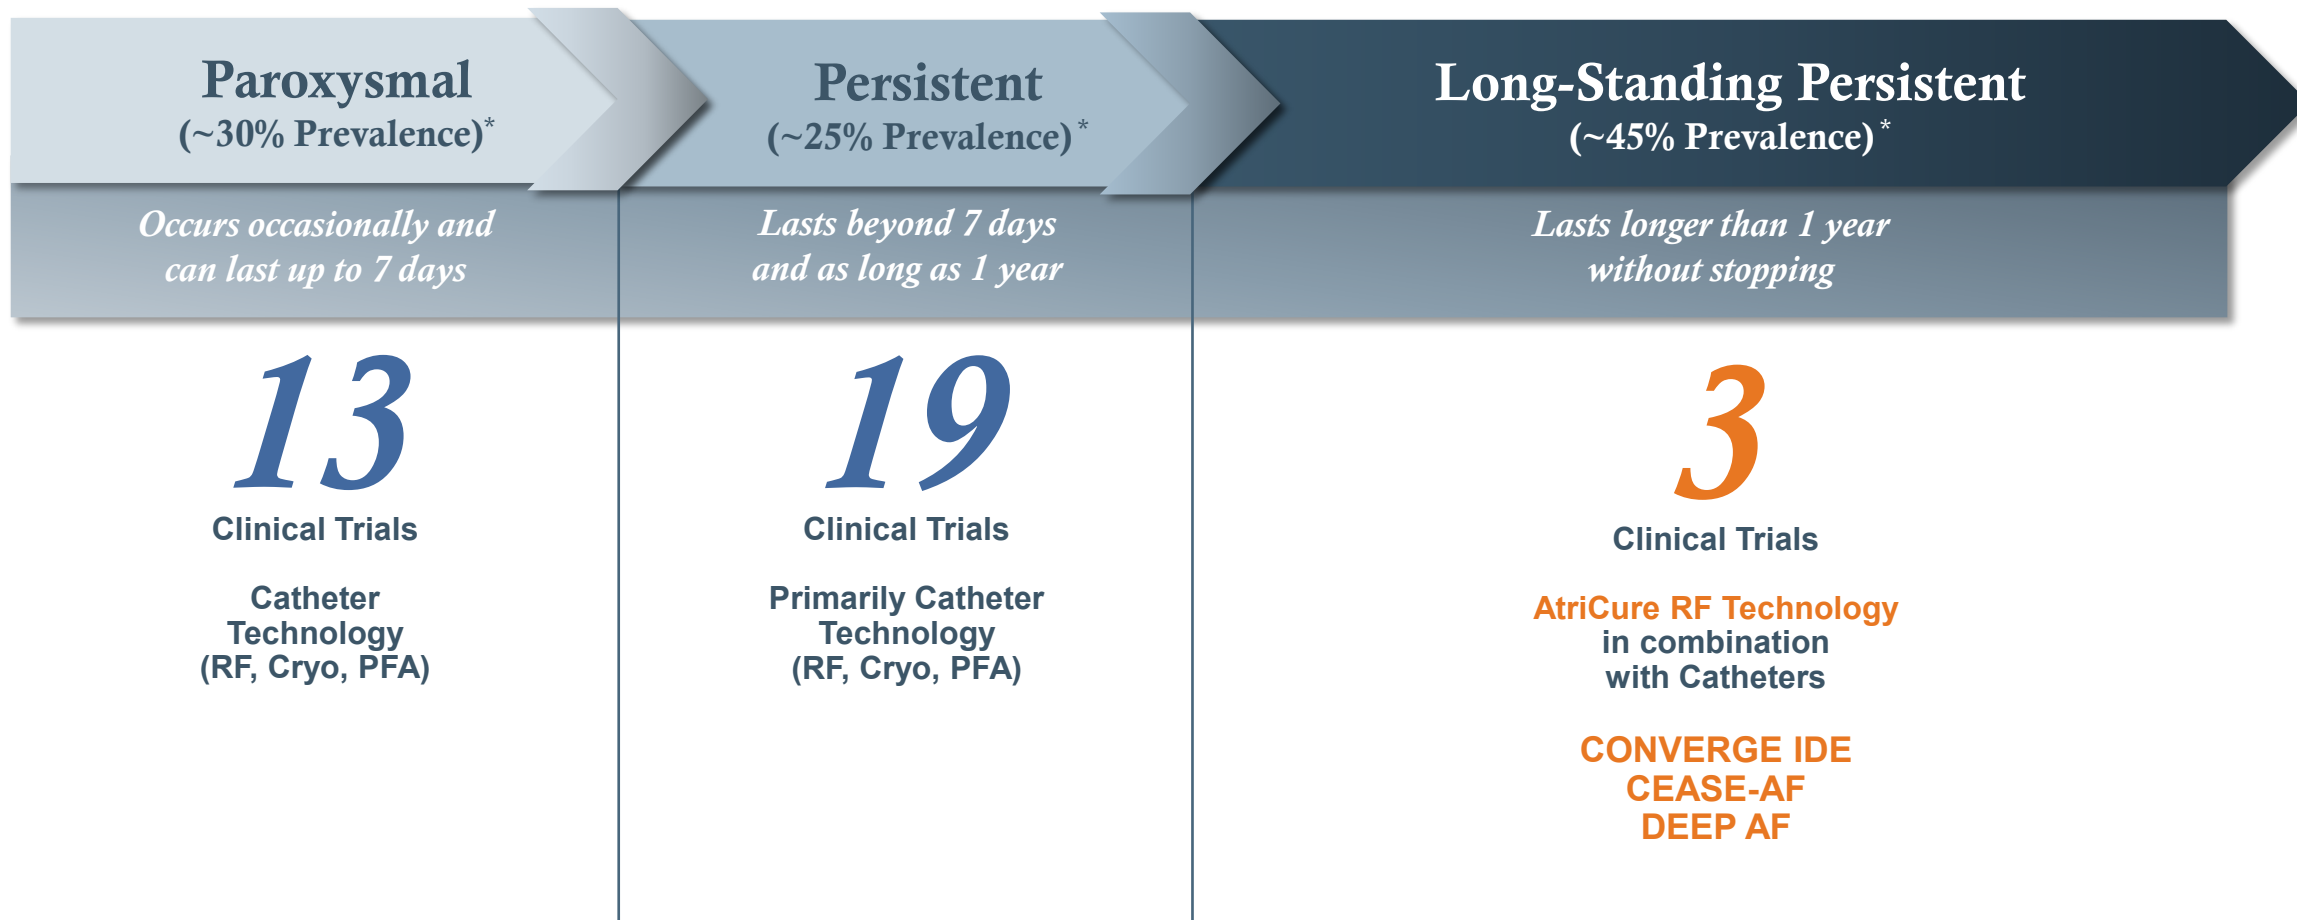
Paroxysmal
(~30% Prevalence)*

Occurs occasionally and can last up to 7 days

13
Clinical Trials

Catheter Technology (RF, Cryo, PFA)

Persistent
(~25% Prevalence)*

Lasts beyond 7 days and as long as 1 year

19
Clinical Trials

Primarily Catheter Technology (RF, Cryo, PFA)

Long-Standing Persistent
(~45% Prevalence)*

Lasts longer than 1 year without stopping

3
Clinical Trials

AtriCure RF Technology in combination with Catheters

CONVERGE IDE
CEASE-AF
DEEP AF